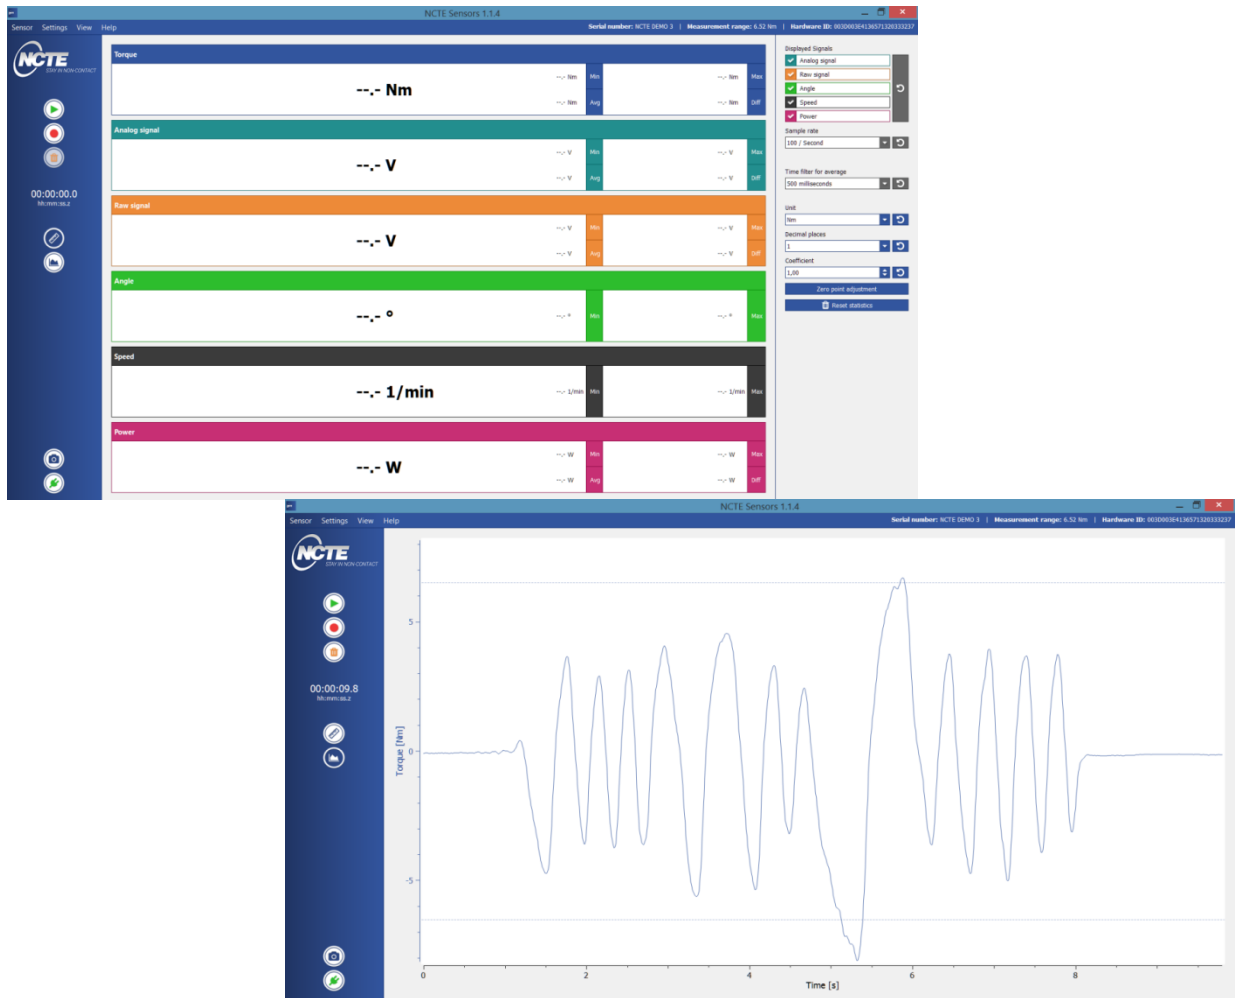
NCTE Sensors 1.1.4

Sensor Settings View Help

Serial number: NCTE DEMO 3 | Measurement range: 6.52 Nm | Hardware ID: 003D003E4136571320333237

NCTE
STAY IN NON-CONTACT

00:00:00.0
hh:mm:ss.z

Torque
--.- Nm
--.- Nm Min --.- Nm Max
--.- Nm Avg --.- Nm Diff

Analog signal
--.- V
--.- V Min --.- V Max
--.- V Avg --.- V Diff

Raw signal
--.- V
--.- V Min --.- V Max
--.- V Avg --.- V Diff

Angle
--.- °
--.- ° Min --.- ° Max

Speed
--.- 1/min
--.- 1/min Min --.- 1/min Max

Power
--.- W
--.- W Min --.- W Max
--.- W Avg --.- W Diff

Displayed Signals
Analog signal
Raw signal
Angle
Speed
Power

Sample rate
100 / Second

Time filter for average
500 milliseconds

Unit
Nm

Decimal places
1

Coefficient
1,00

Zero point adjustment
Reset statistics

NCTE Sensors 1.1.4

Sensor Settings View Help

Serial number: NCTE DEMO 3 | Measurement range: 6.52 Nm | Hardware ID: 003D003E4136571320333237

NCTE
STAY IN NON-CONTACT

00:00:09.8
hh:mm:ss.z

Torque [Nm]
5
0
-5
0 2 4 6 8
Time [s]